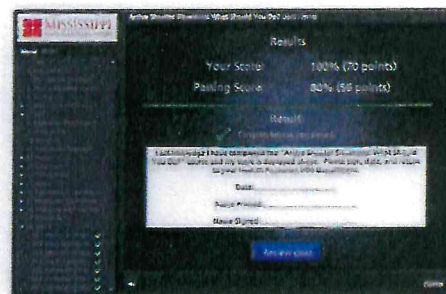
MISSISSIPPI

Active Shooter Situations: What Should You Do? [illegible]

Results

Your Score: 100% (70 points)

Passing Score: 80% (56 points)

Result

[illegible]

I acknowledge I have completed the "Active Shooter Situations: What Should You Do?" course and my score is displayed above. Please sign, date, and return to your Health Professions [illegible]

Date: ____________

Name Printed: ____________

Name Signed: ____________

Review quiz

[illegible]